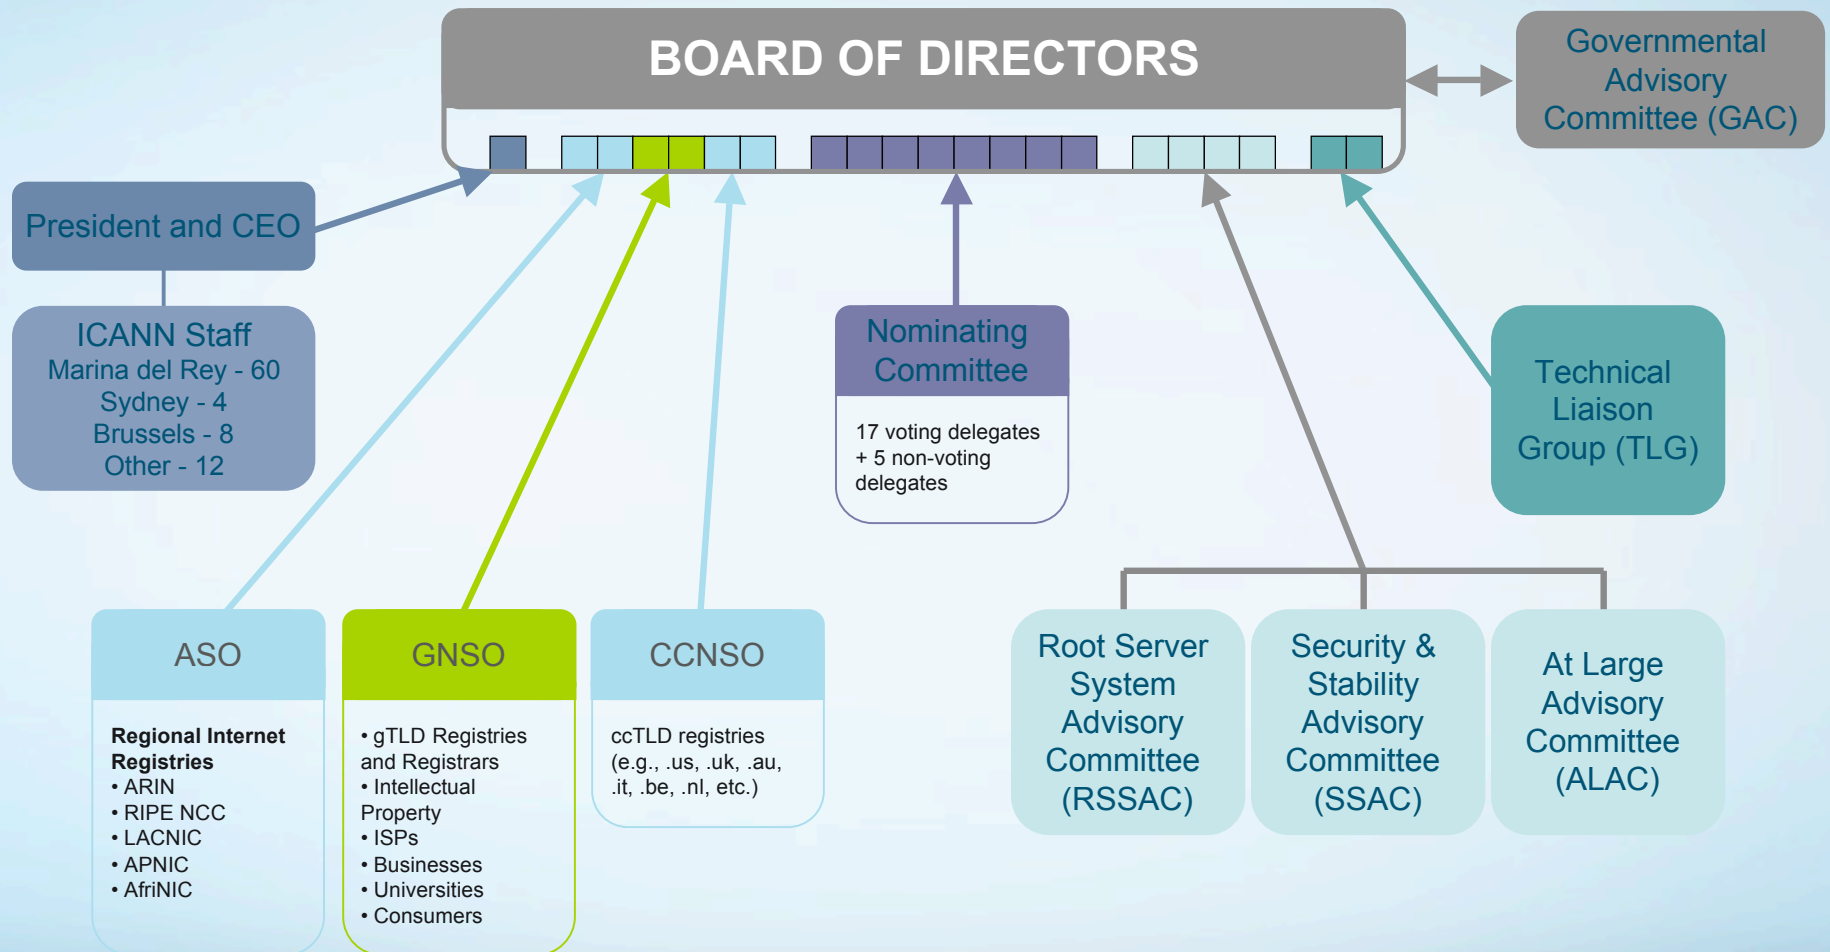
BOARD OF DIRECTORS

Governmental Advisory Committee (GAC)

President and CEO

ICANN Staff
Marina del Rey - 60
Sydney - 4
Brussels - 8
Other - 12

Nominating Committee

17 voting delegates + 5 non-voting delegates

Technical Liaison Group (TLG)

ASO

Regional Internet Registries
• ARIN
• RIPE NCC
• LACNIC
• APNIC
• AfriNIC

GNSO

• gTLD Registries and Registrars
• Intellectual Property
• ISPs
• Businesses
• Universities
• Consumers

CCNSO

ccTLD registries (e.g., .us, .uk, .au, .it, .be, .nl, etc.)

Root Server System Advisory Committee (RSSAC)

Security & Stability Advisory Committee (SSAC)

At Large Advisory Committee (ALAC)